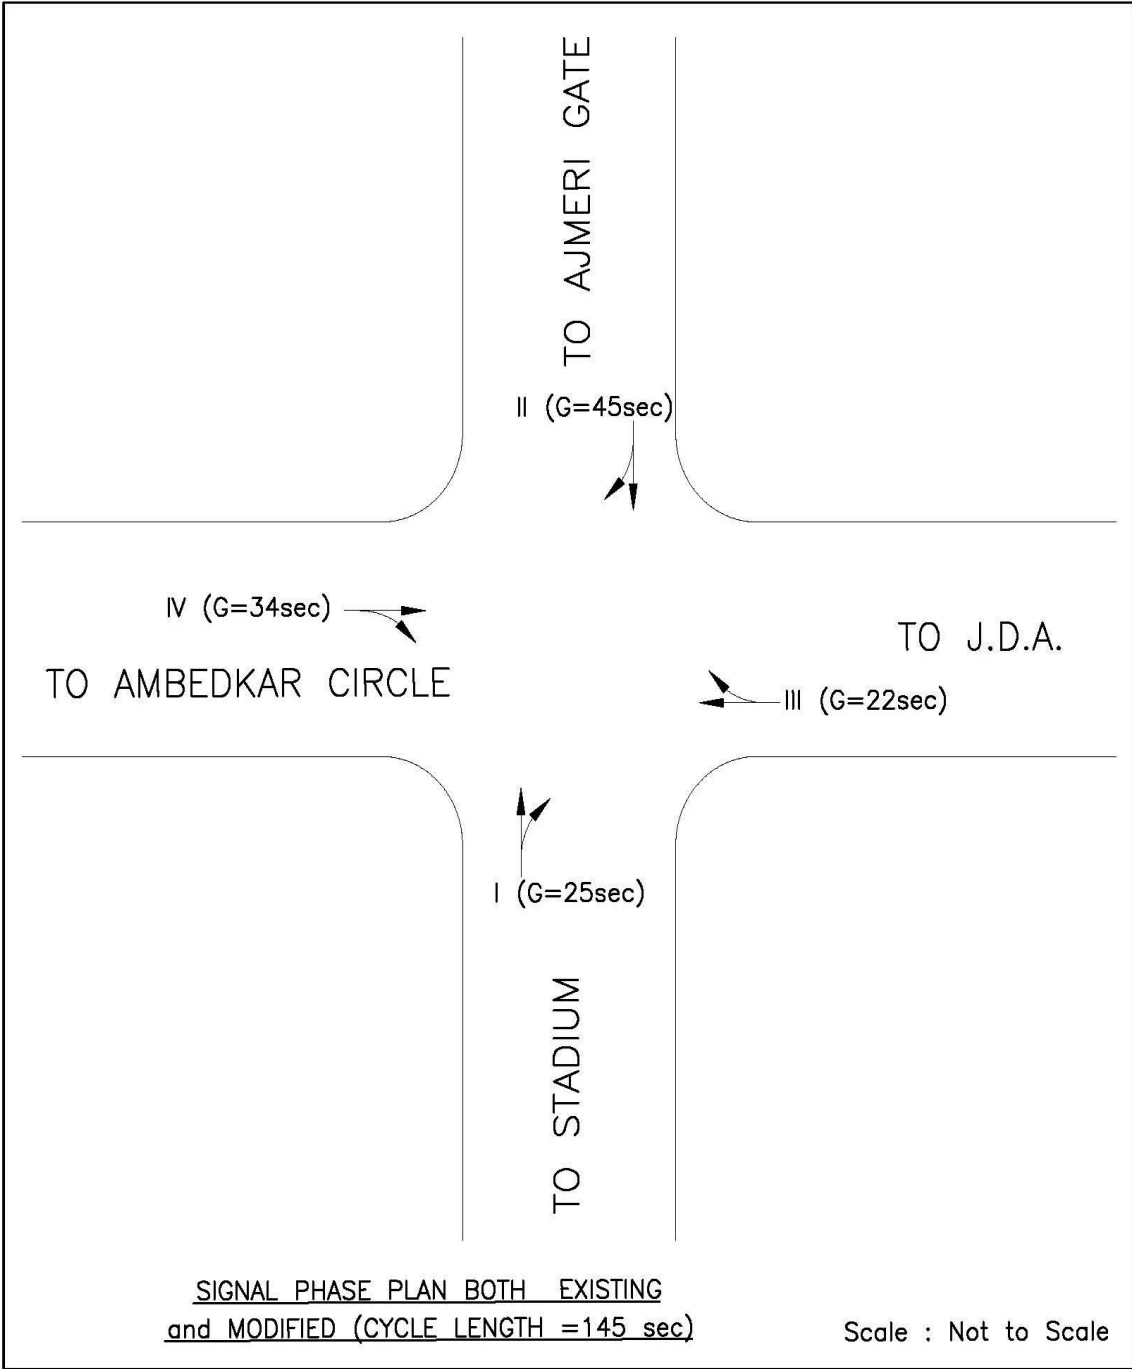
TO AJMERI GATE

II (G=45sec)

IV (G=34sec)

TO J.D.A.

TO AMBEDKAR CIRCLE

III (G=22sec)

I (G=25sec)

TO STADIUM

SIGNAL PHASE PLAN BOTH EXISTING and MODIFIED (CYCLE LENGTH =145 sec)

Scale : Not to Scale